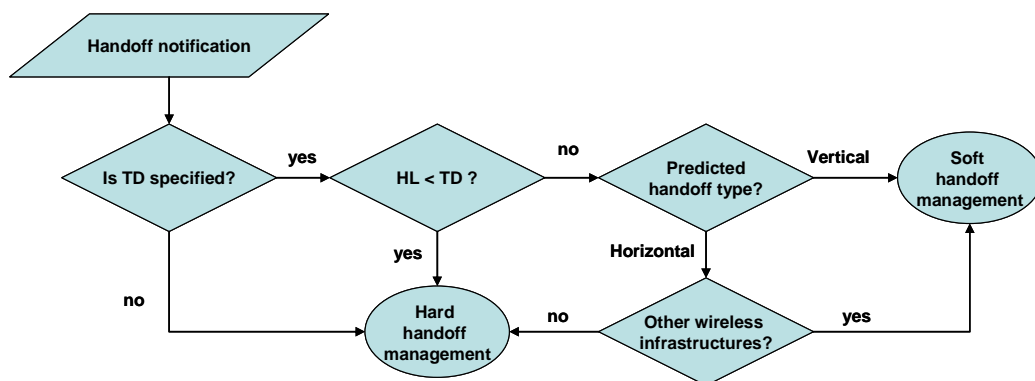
Handoff notification

Is TD specified?

yes

HL < TD ?

no

Predicted handoff type?

Vertical

Soft handoff management

yes

Horizontal

no

Hard handoff management

no

Other wireless infrastructures?

yes